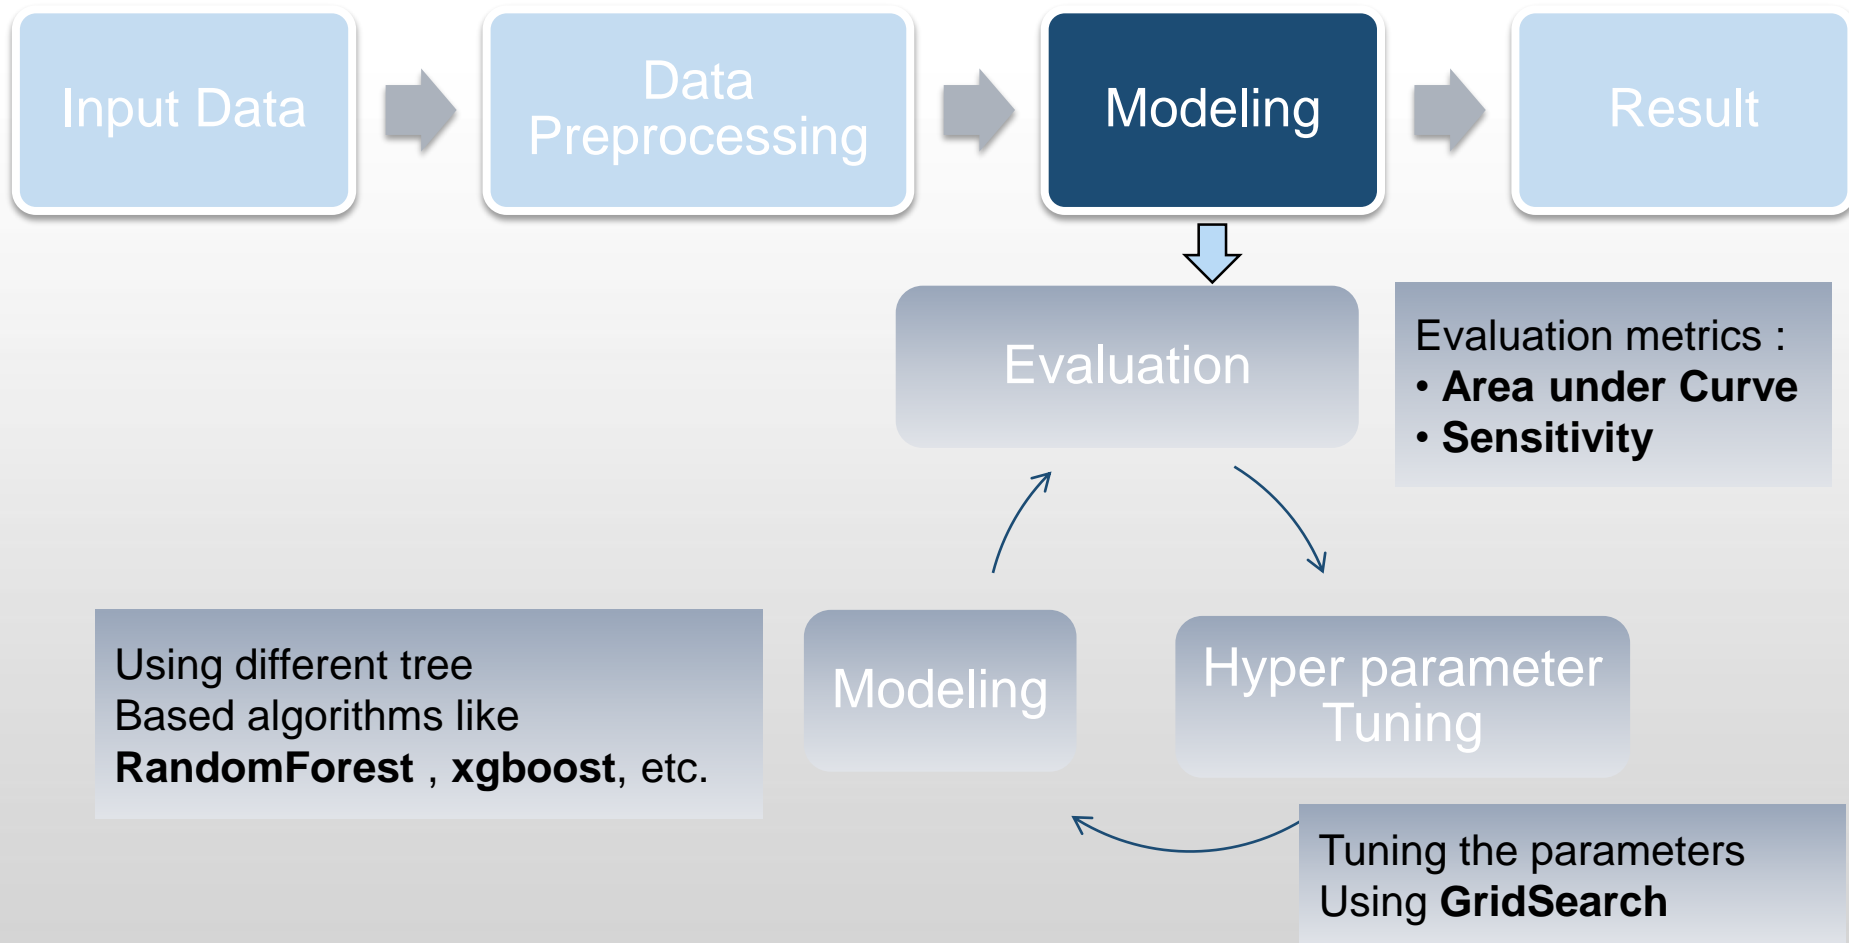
Input Data

Data Preprocessing

Modeling

Result

Evaluation

Evaluation metrics :
• Area under Curve
• Sensitivity

Using different tree
Based algorithms like
RandomForest , xgboost, etc.

Modeling

Hyper parameter Tuning

Tuning the parameters
Using GridSearch